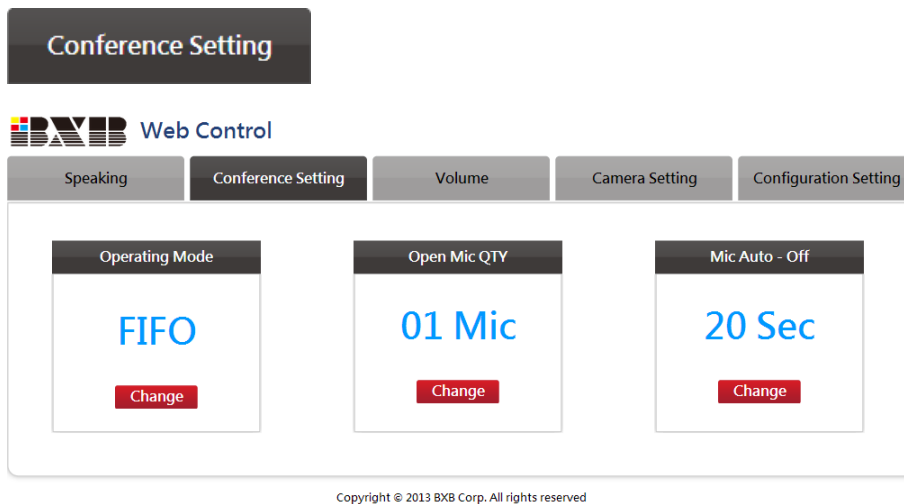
Conference Setting

BXB Web Control

Speaking
Conference Setting
Volume
Camera Setting
Configuration Setting

Operating Mode
FIFO
Change

Open Mic QTY
01 Mic
Change

Mic Auto - Off
20 Sec
Change

Copyright © 2013 BXB Corp. All rights reserved